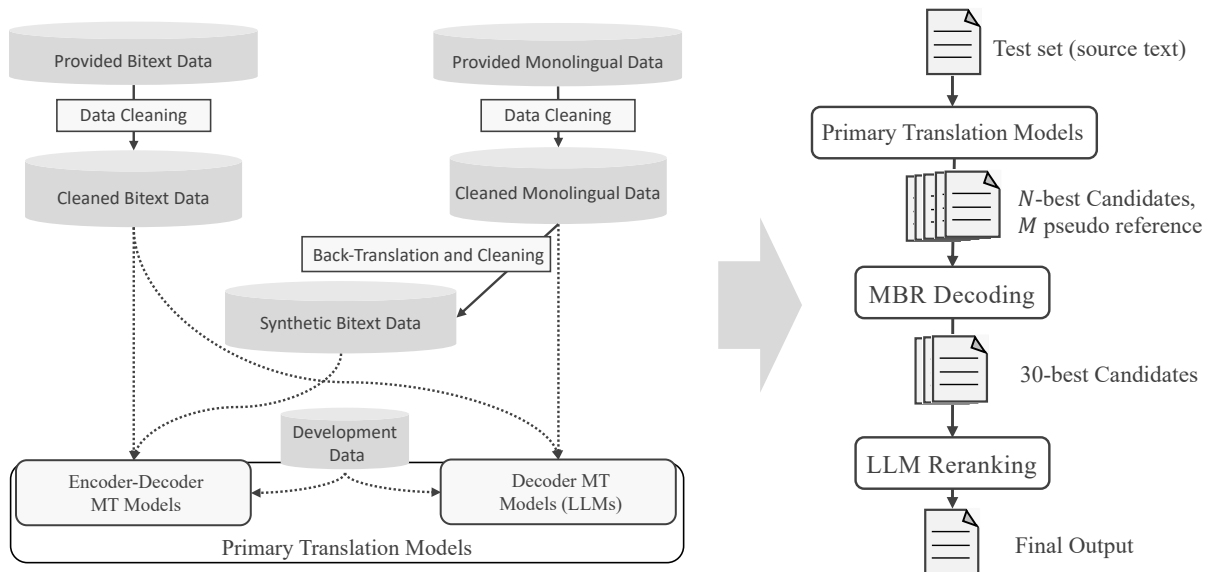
Provided Bitext Data

Data Cleaning

Cleaned Bitext Data

Provided Monolingual Data

Data Cleaning

Cleaned Monolingual Data

Back-Translation and Cleaning

Synthetic Bitext Data

Development Data

Encoder-Decoder MT Models

Decoder MT Models (LLMs)

Primary Translation Models

Test set (source text)

Primary Translation Models

$N$-best Candidates, $M$ pseudo reference

MBR Decoding

30-best Candidates

LLM Reranking

Final Output